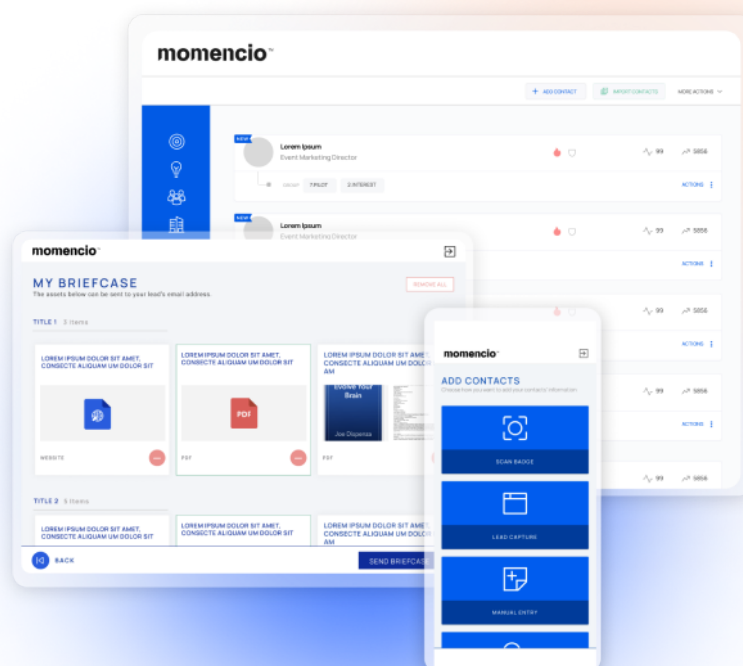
momencio™

+ ADD CONTACT

IMPORT CONTACTS

MORE ACTIONS

NEW

Lorem Ipsum

Event Marketing Director

99

5656

TIPILOT

2 INTEREST

ACTIONS

NEW

Lorem Ipsum

Event Marketing Director

99

5656

ACTIONS

99

5656

ACTIONS

99

5656

ACTIONS

momencio™

MY BRIEFCASE

The assets below can be sent to your lead's email address.

REMOVE ALL

TITLE 1 3 Items

LOREM IPSUM DOLOR SIT AMET, CONSECTE ALIQUAM UM DOLOR SIT

WEBSITE

LOREM IPSUM DOLOR SIT AMET, CONSECTE ALIQUAM UM DOLOR SIT

PDF

PDF

LOREM IPSUM DOLOR SIT AMET, CONSECTE ALIQUAM UM DOLOR SIT AM

Evolve Your Brain

Joe Dispenza

PDF

TITLE 2 8 Items

LOREM IPSUM DOLOR SIT AMET, CONSECTE ALIQUAM UM DOLOR SIT

LOREM IPSUM DOLOR SIT AMET, CONSECTE ALIQUAM UM DOLOR SIT

LOREM IPSUM DOLOR SIT AMET, CONSECTE ALIQUAM UM DOLOR SIT AM

BACK

SEND BRIEFCASE

momencio™

ADD CONTACTS

Choose how you want to add your contact's information

SCAN BADGE

LEAD CAPTURE

MANUAL ENTRY